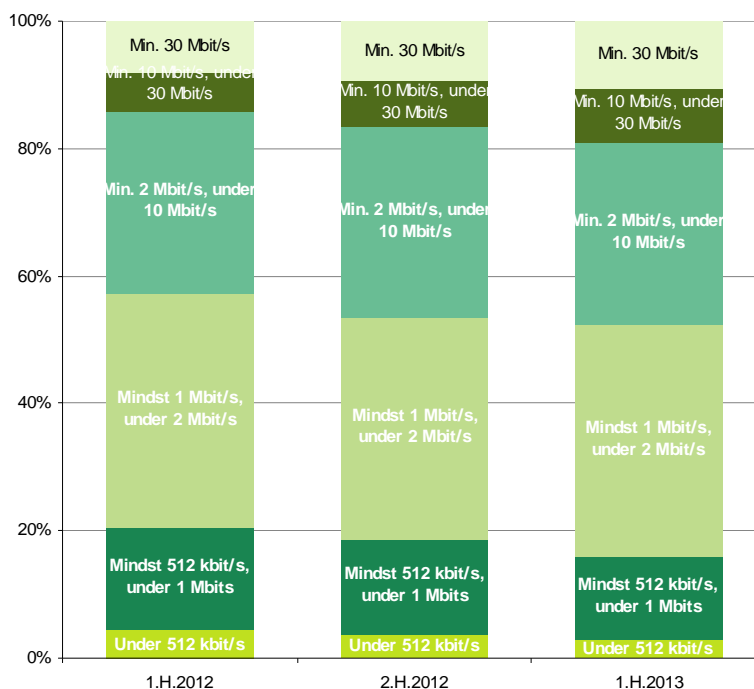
100%
80%
60%
40%
20%
0%

Min. 30 Mbit/s
Min. 10 Mbit/s, under 30 Mbit/s
Min. 2 Mbit/s, under 10 Mbit/s
Mindst 1 Mbit/s, under 2 Mbit/s
Mindst 512 kbit/s, under 1 Mbits
Under 512 kbit/s

Min. 30 Mbit/s
Min. 10 Mbit/s, under 30 Mbit/s
Min. 2 Mbit/s, under 10 Mbit/s
Mindst 1 Mbit/s, under 2 Mbit/s
Mindst 512 kbit/s, under 1 Mbits
Under 512 kbit/s

Min. 30 Mbit/s
Min. 10 Mbit/s, under 30 Mbit/s
Min. 2 Mbit/s, under 10 Mbit/s
Mindst 1 Mbit/s, under 2 Mbit/s
Mindst 512 kbit/s, under 1 Mbits
Under 512 kbit/s

1.H.2012
2.H.2012
1.H.2013